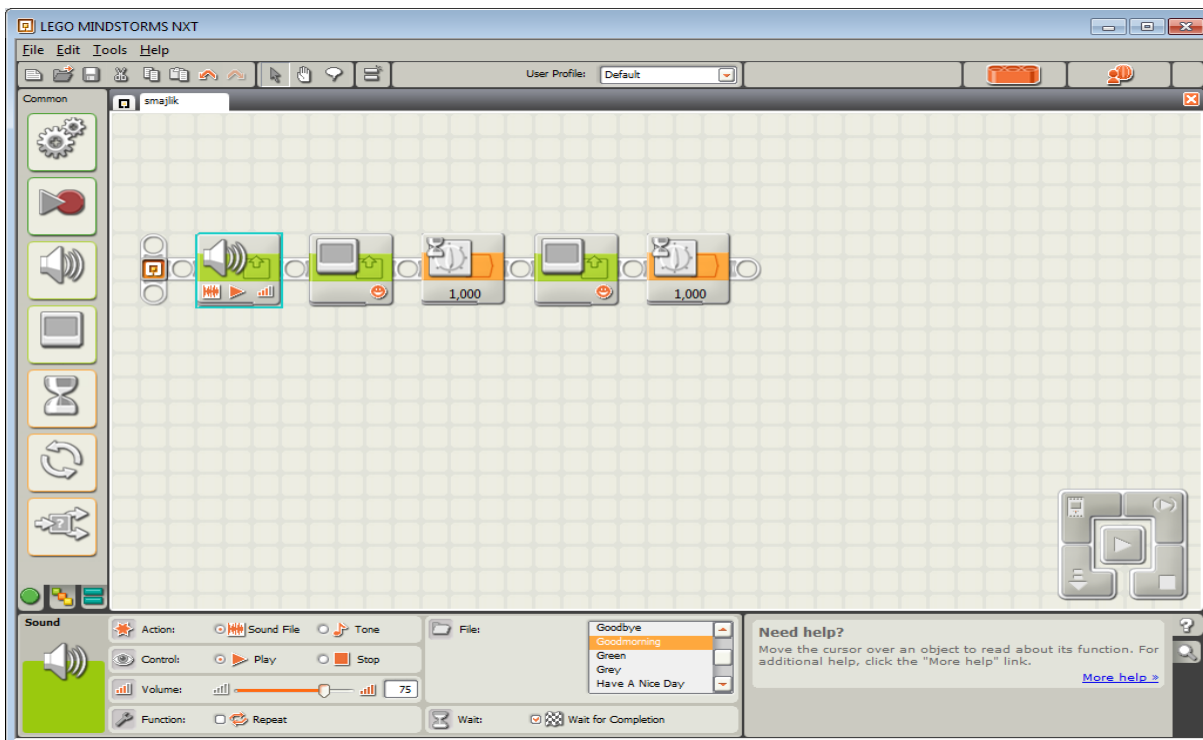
LEGO MINDSTORMS NXT

File Edit Tools Help

User Profile: Default

Common

smajlik

1,000

1,000

Sound

Action: Sound File Tone

Control: Play Stop

Volume: 75

Function: Repeat

File:

Goodbye
Goodmorning
Green
Grey
Have A Nice Day

Wait: Wait for Completion

Need help?

Move the cursor over an object to read about its function. For additional help, click the "More help" link.

More help »